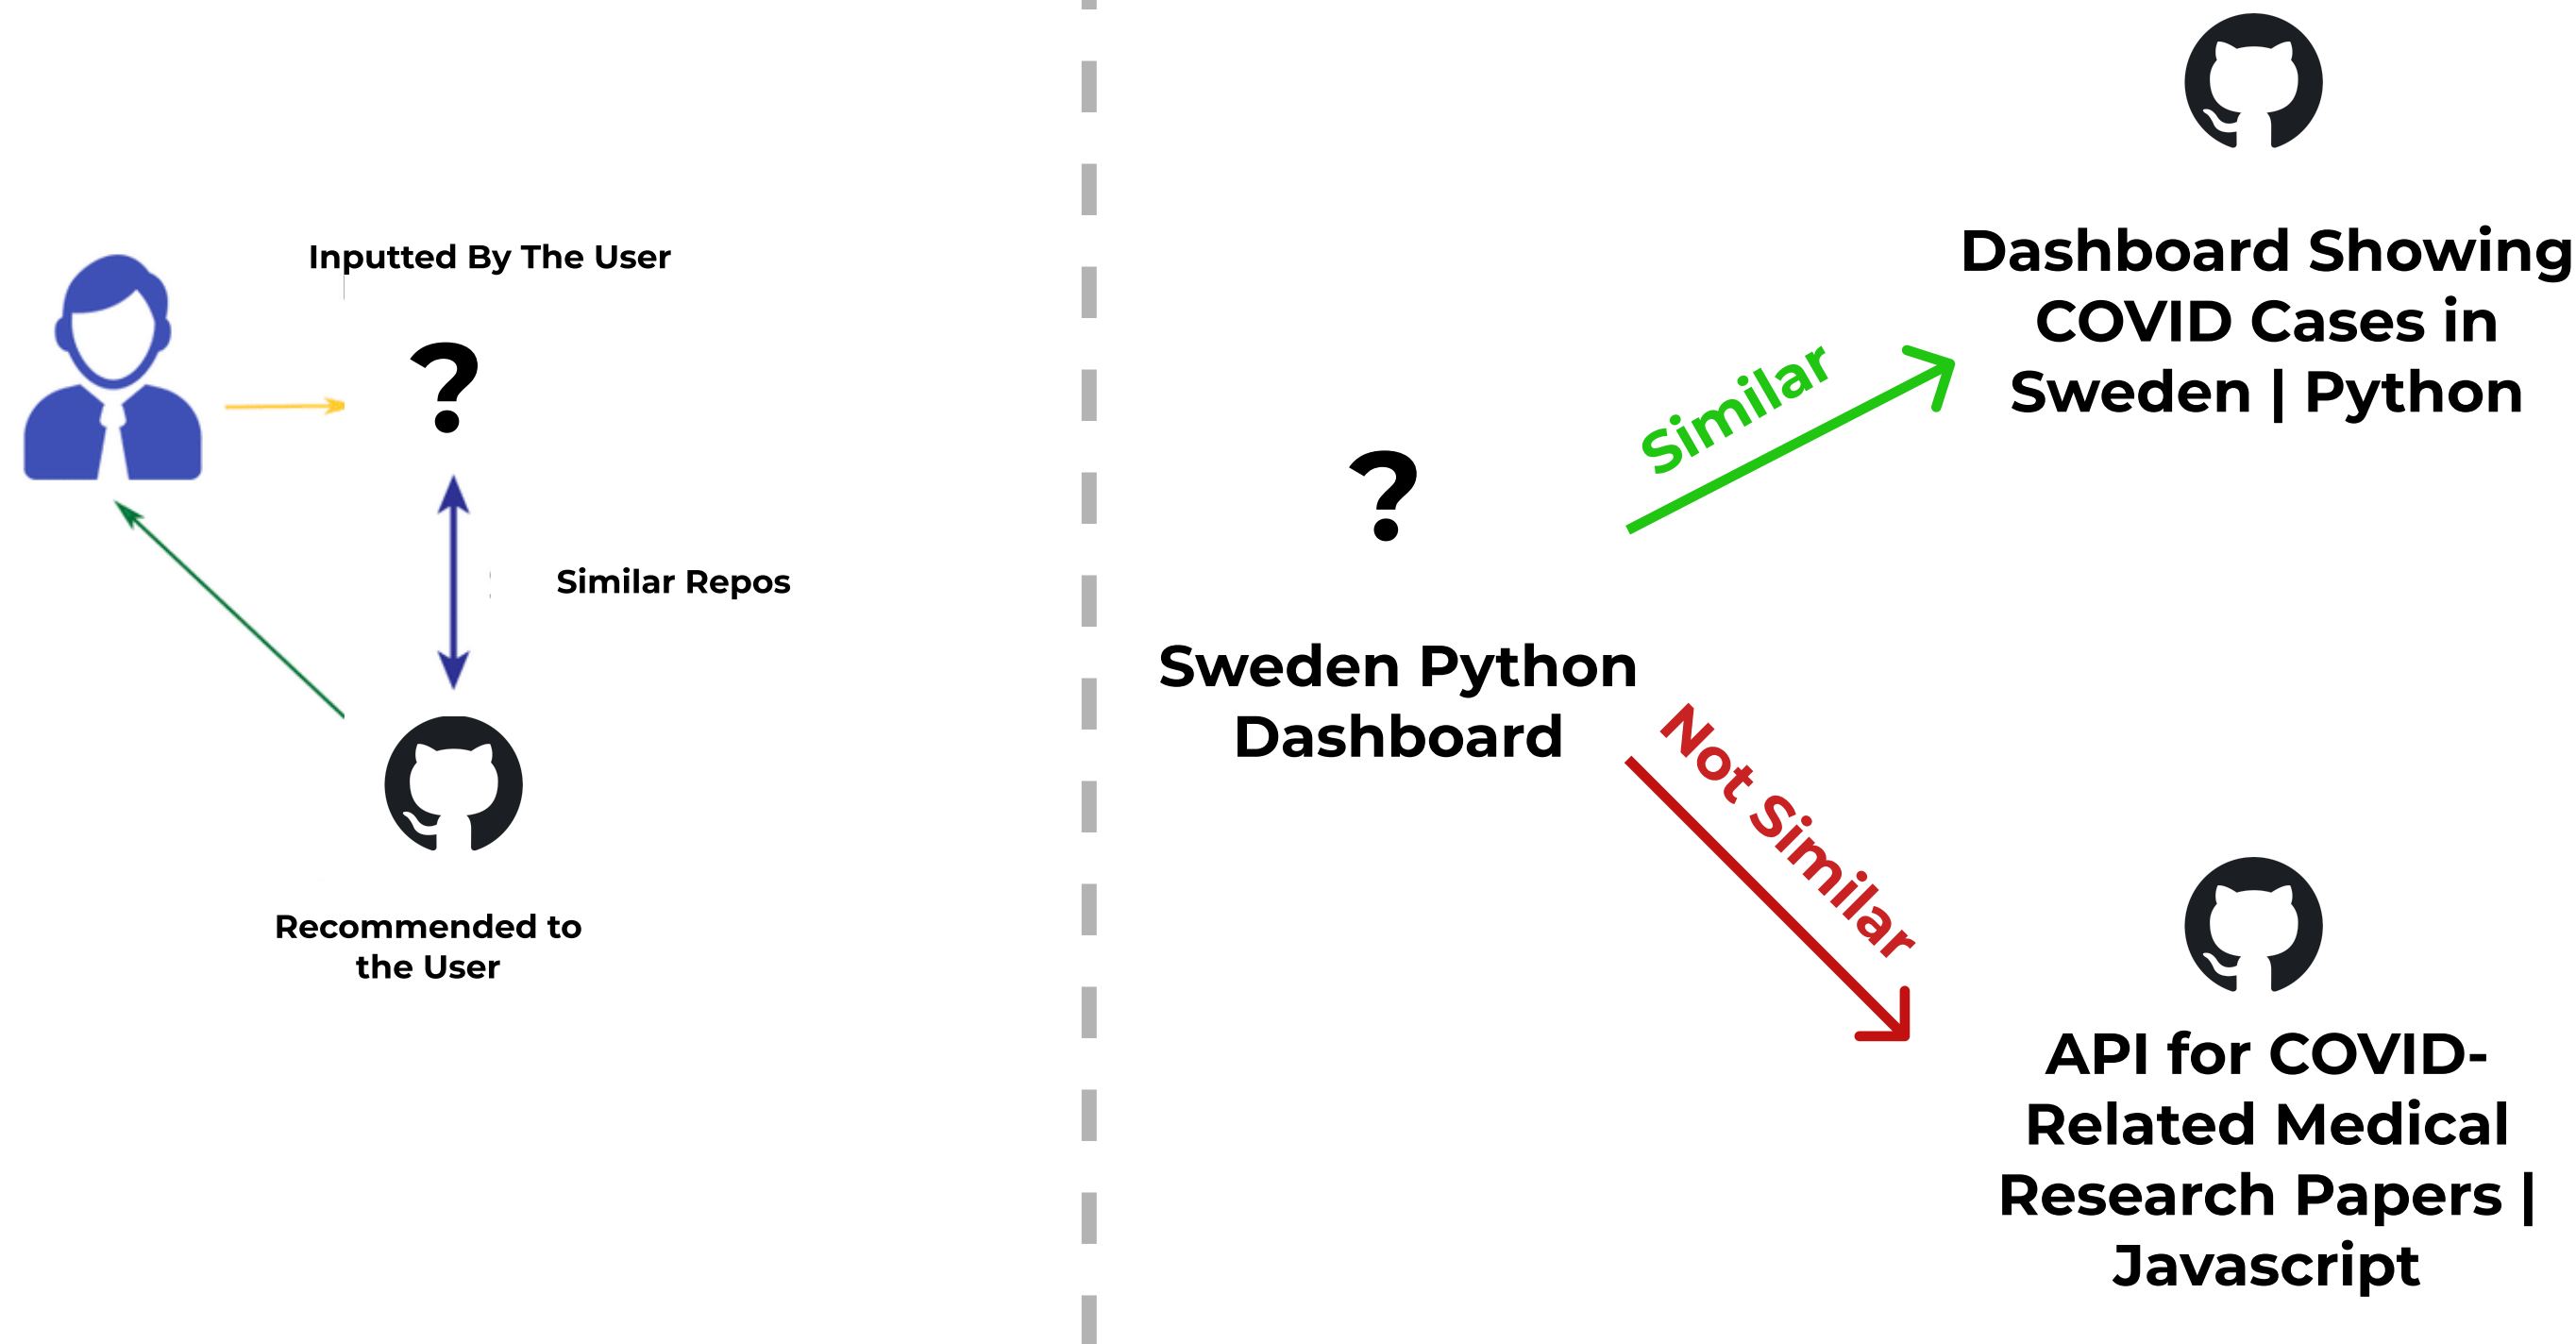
Inputted By The User

?

Similar Repos

Recommended to the User

?

Sweden Python Dashboard

Similar

Dashboard Showing COVID Cases in Sweden | Python

Not Similar

API for COVID-Related Medical Research Papers | Javascript